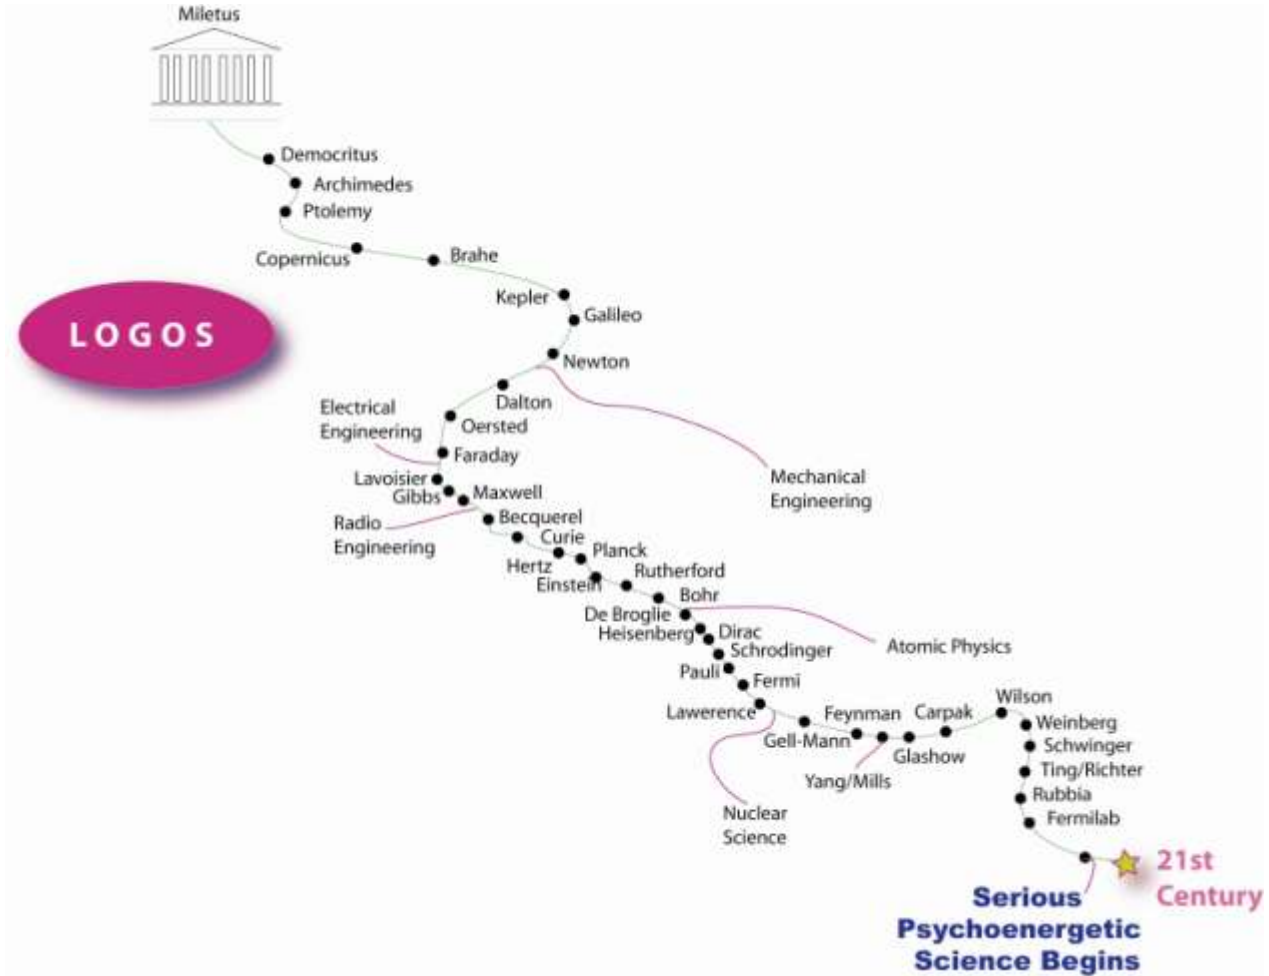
Miletus

Democritus
Archimedes
Ptolemy
Copernicus
Brahe
Kepler
Galileo

LOGOS

Newton
Dalton
Electrical Engineering
Oersted
Faraday
Mechanical Engineering
Lavoisier
Gibbs
Maxwell
Radio Engineering
Becquerel
Curie
Planck
Hertz
Einstein
Rutherford
Bohr
De Broglie
Heisenberg
Dirac
Schrodinger
Atomic Physics
Pauli
Fermi
Lawerence
Feynman
Carpak
Wilson
Gell-Mann
Glashow
Weinberg
Schwinger
Yang/Mills
Ting/Richter
Rubbia
Nuclear Science
Fermilab
21st Century
Serious Psychoenergetic Science Begins